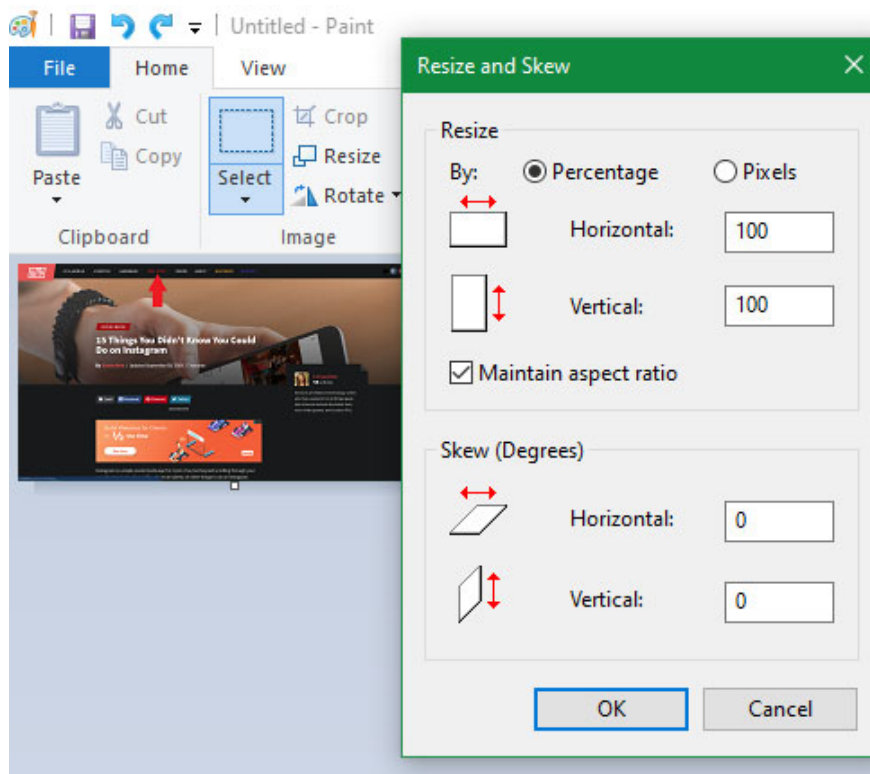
Untitled - Paint

File
Home
View

Cut
Copy
Paste
Clipboard

Select
Crop
Resize
Rotate
Image

15 Things You Didn't Know You Could Do on Instagram

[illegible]

Resize and Skew

Resize

By:
Percentage
Pixels

Horizontal: 100

Vertical: 100

Maintain aspect ratio

Skew (Degrees)

Horizontal: 0

Vertical: 0

OK
Cancel